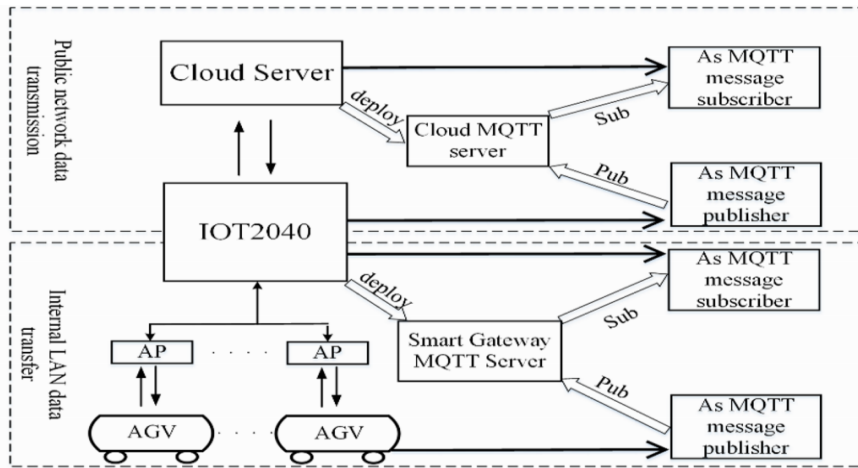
Public network data transmission

Cloud Server

deploy

Cloud MQTT server

As MQTT message subscriber

Sub

Pub

As MQTT message publisher

IOT2040

Internal LAN data transfer

deploy

As MQTT message subscriber

Sub

Smart Gateway MQTT Server

AP

AP

Pub

As MQTT message publisher

AGV

AGV